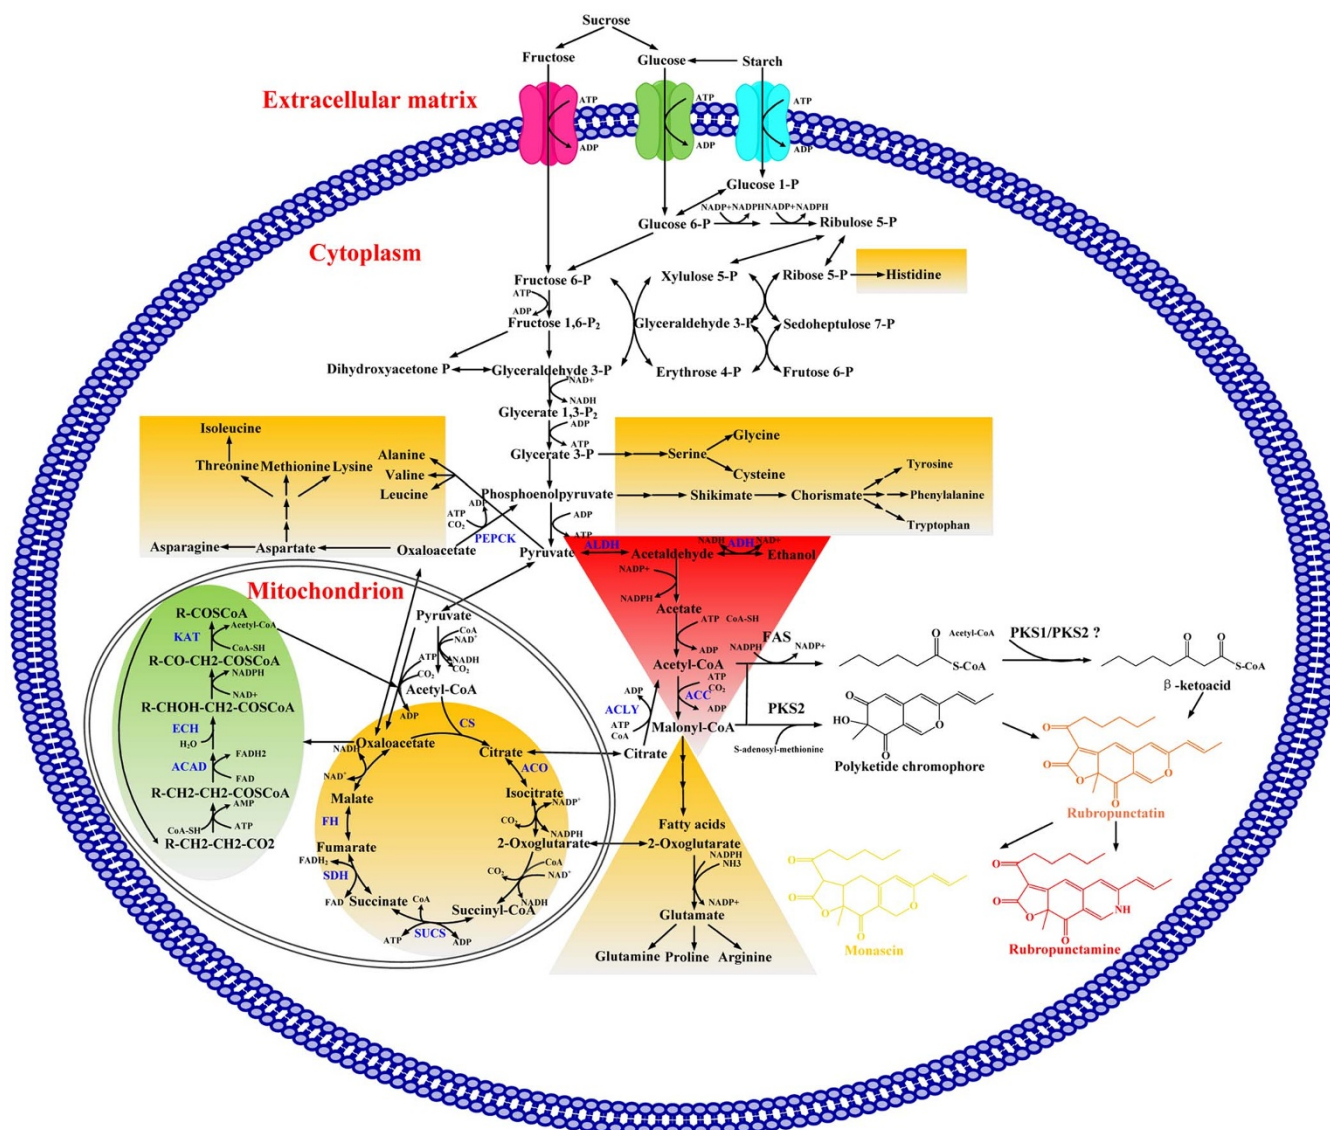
Sucrose
Fructose
Glucose
Starch
Extracellular matrix
ATP
ADP
ATP
ADP
ATP
ADP
Glucose 1-P
NADP+ NADPH NADP+ NADPH
Glucose 6-P
Ribulose 5-P
Cytoplasm
Fructose 6-P
Xylulose 5-P
Ribose 5-P
Histidine
ATP
ADP
Fructose 1,6-P$_2$
Glyceraldehyde 3-P
Sedoheptulose 7-P
Dihydroxyacetone P
Glyceraldehyde 3-P
Erythrose 4-P
Frutose 6-P
NAD+
NADH
Glycerate 1,3-P$_2$
ADP
ATP
Isoleucine
Glycerate 3-P
Serine
Glycine
Cysteine
Threonine Methionine Lysine
Alanine
Valine
Leucine
Tyrosine
Phosphoenolpyruvate
Shikimate
Chorismate
Phenylalanine
Tryptophan
ADP
ATP
$CO_2$
PEPCK
ADP
ATP
Asparagine
Aspartate
Oxaloacetate
Pyruvate
ALDH
Acetaldehyde
NADH
ADH
NAD+
Ethanol
Mitochondrion
NADP+
NADPH
Acetate
Pyruvate
CoA
NAD$^+$
R-COSCoA
KAT
Acetyl-CoA
CoA-SH
ATP
NADH
$CO_2$
ATP CoA-SH
R-CO-CH2-COSCoA
NADPH
ADP
FAS
Acetyl-CoA
NADPH
NADP+
Acetyl-CoA
PKS1/PKS2 ?
S-CoA
S-CoA
NAD+
Acetyl-CoA
ADP
ACC
ATP
$CO_2$
ADP
R-CHOH-CH2-COSCoA
ACLY
$\beta$ -ketoacid
ECH
ADP
CS
ATP
CoA
Malonyl-CoA
PKS2
HO
$H_2O$
FADH2
NADH
Oxaloacetate
Citrate
Citrate
S-adenosyl-methionine
Polyketide chromophore
ACAD
FAD
NAD$^+$
ACO
R-CH2-CH2-COSCoA
AMP
Malate
Isocitrate
NADP$^+$
Rubropunctatin
CoA-SH
ATP
FH
$CO_2$
NADPH
Fatty acids
R-CH2-CH2-CO2
Fumarate
2-Oxoglutarate
2-Oxoglutarate
NADPH
NH3
FADH$_2$
CoA
NAD$^+$
SDH
$CO_2$
NADP+
FAD
Succinate
CoA
NADH
Succinyl-CoA
Glutamate
NH
ATP
SUCS
ADP
Monascin
Rubropunctamine
Glutamine Proline Arginine